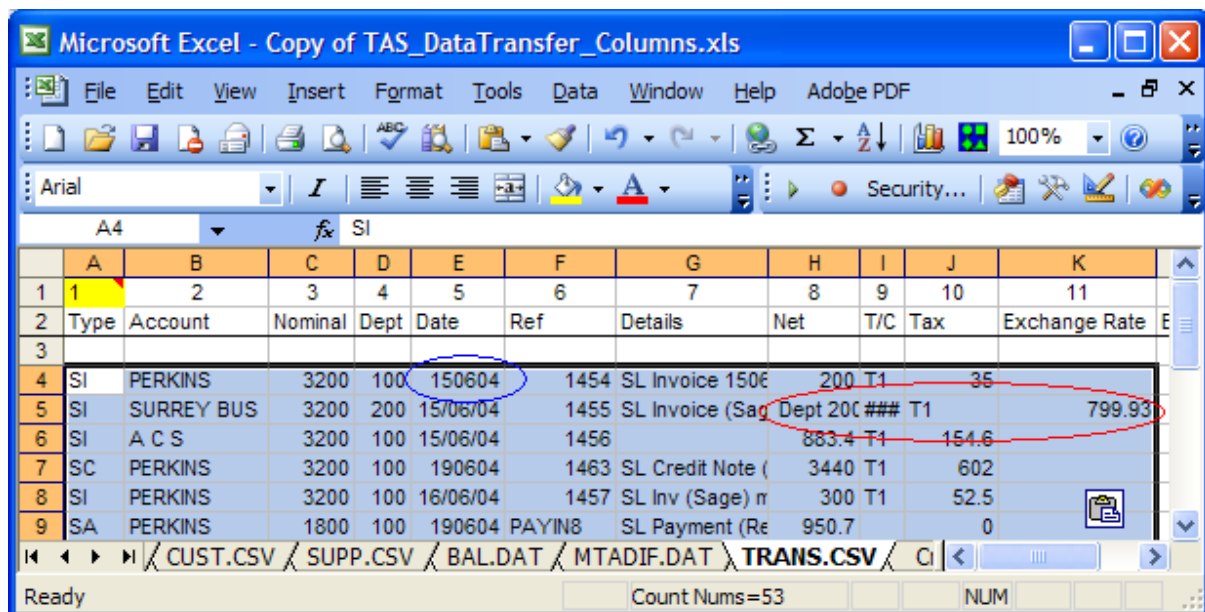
Microsoft Excel - Copy of TAS_DataTransfer_Columns.xls

File Edit View Insert Format Tools Data Window Help Adobe PDF

100%

Arial | I | Security...

A4 | $f_x$ SI

| | A | B | C | D | E | F | G | H | I | J | K |
|---|---|---|---|---|---|---|---|---|---|---|---|
| 1 | 1 | 2 | 3 | 4 | 5 | 6 | 7 | 8 | 9 | 10 | 11 |
| 2 | Type | Account | Nominal | Dept | Date | Ref | Details | Net | T/C | Tax | Exchange Rate |
| 3 | | | | | | | | | | | |
| 4 | SI | PERKINS | 3200 | 100 | 150604 | 1454 | SL Invoice 1506 | 200 | T1 | 35 | |
| 5 | SI | SURREY BUS | 3200 | 200 | 15/06/04 | 1455 | SL Invoice (Sag | Dept 200 | ### | T1 | 799.93 |
| 6 | SI | A C S | 3200 | 100 | 15/06/04 | 1456 | | 883.4 | T1 | 154.6 | |
| 7 | SC | PERKINS | 3200 | 100 | 190604 | 1463 | SL Credit Note ( | 3440 | T1 | 602 | |
| 8 | SI | PERKINS | 3200 | 100 | 16/06/04 | 1457 | SL Inv (Sage) m | 300 | T1 | 52.5 | |
| 9 | SA | PERKINS | 1800 | 100 | 190604 | PAYIN8 | SL Payment (Re | 950.7 | | 0 | |

CUST.CSV / SUPP.CSV / BAL.DAT / MTADIF.DAT / TRANS.CSV / C

Ready | Count Nums=53 | NUM